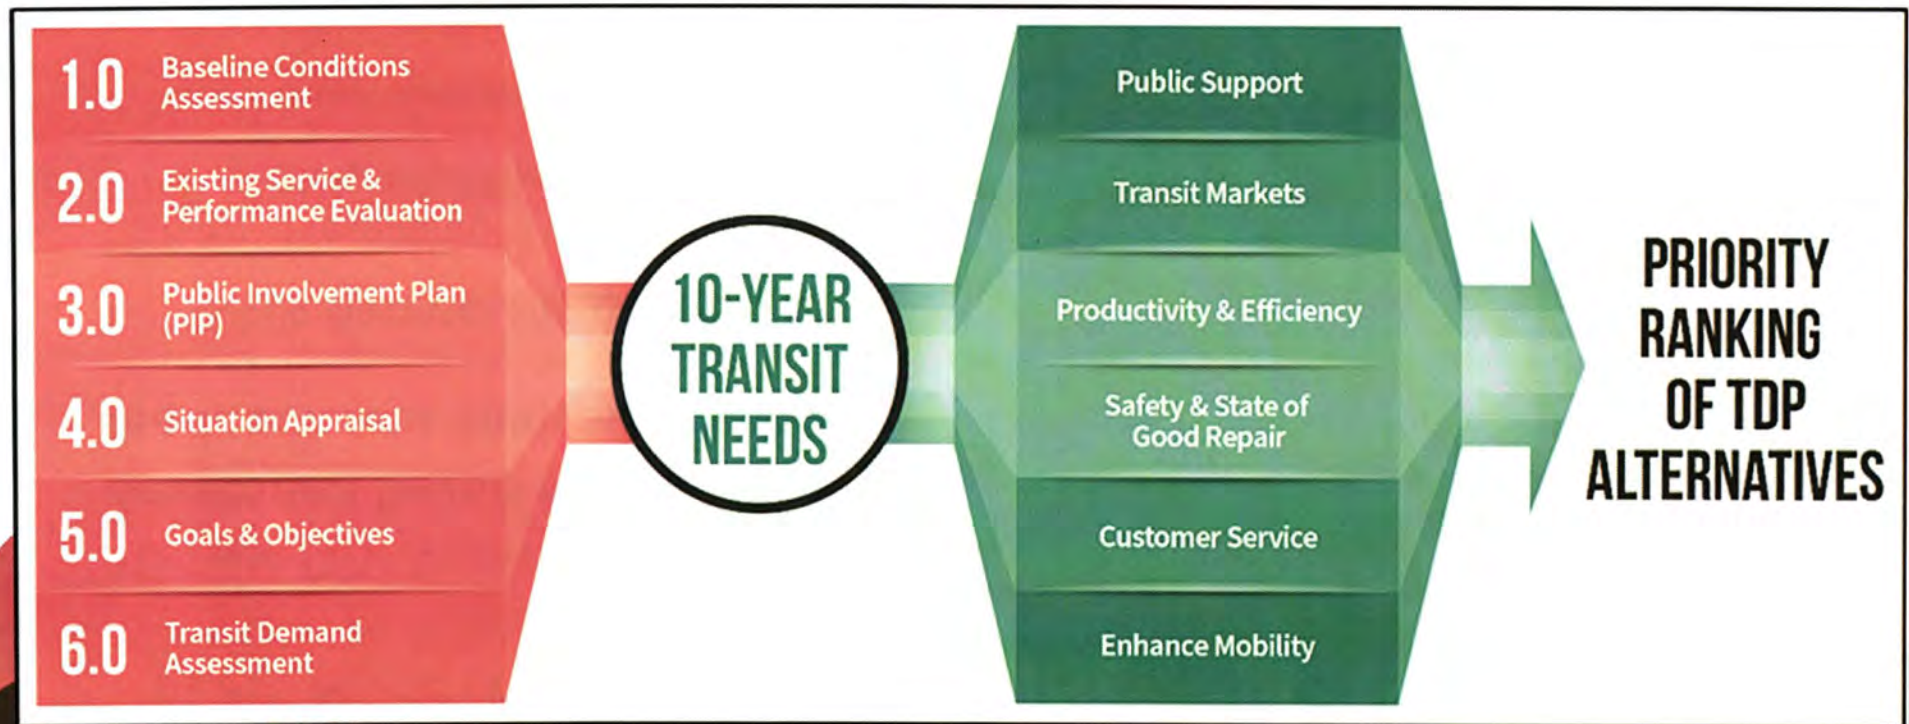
1.0 Baseline Conditions Assessment

2.0 Existing Service & Performance Evaluation

3.0 Public Involvement Plan (PIP)

4.0 Situation Appraisal

5.0 Goals & Objectives

6.0 Transit Demand Assessment

10-YEAR TRANSIT NEEDS

Public Support

Transit Markets

Productivity & Efficiency

Safety & State of Good Repair

Customer Service

Enhance Mobility

PRIORITY RANKING OF TDP ALTERNATIVES